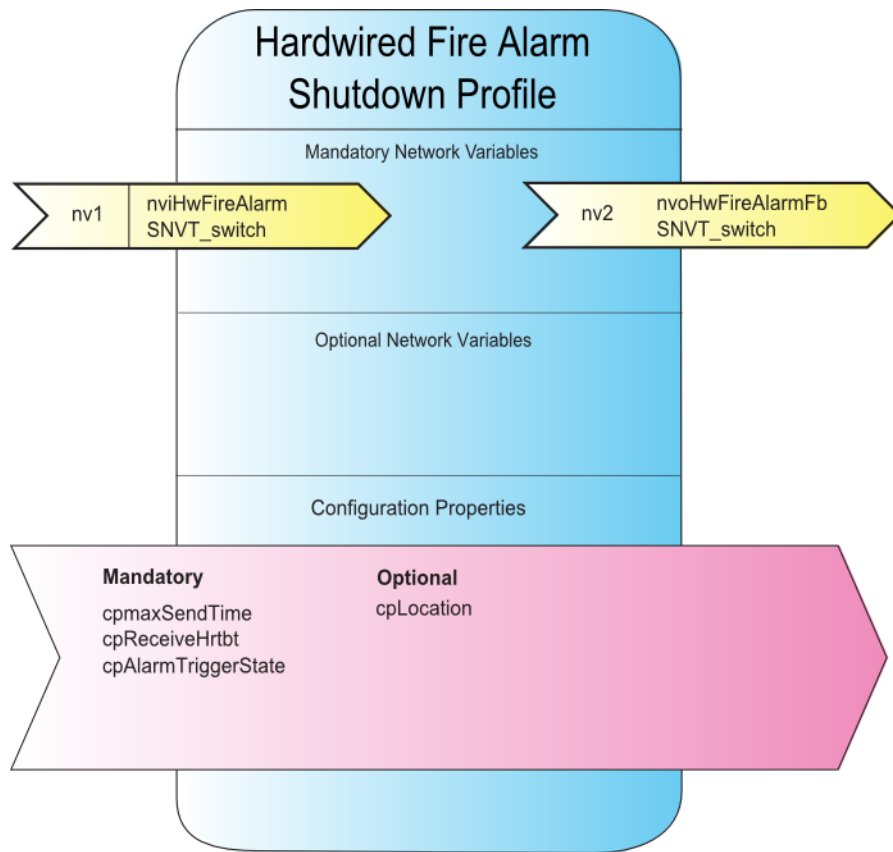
Hardwired Fire Alarm Shutdown Profile

Mandatory Network Variables

nv1 nviHwFireAlarm SNVT_switch

nv2 nvoHwFireAlarmFb SNVT_switch

Optional Network Variables

Configuration Properties

**Mandatory**
cpmaxSendTime
cpReceiveHrtbt
cpAlarmTriggerState

**Optional**
cpLocation